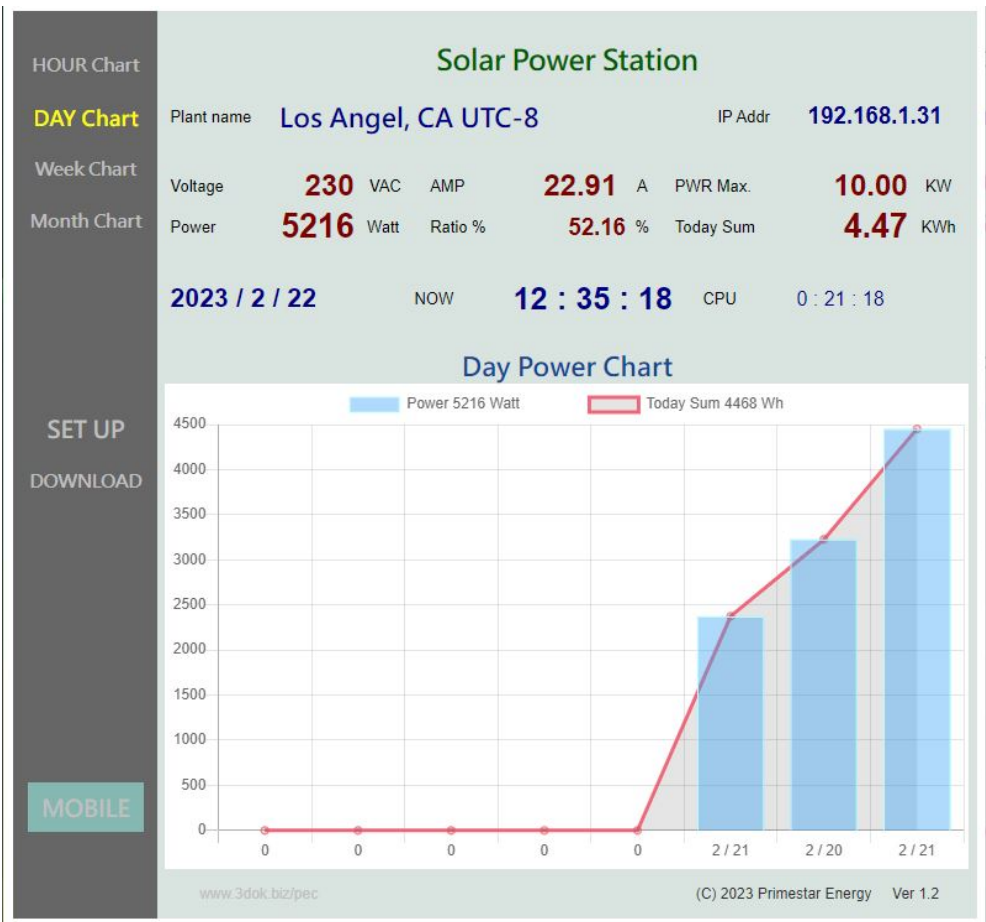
HOUR Chart
DAY Chart
Week Chart
Month Chart

Solar Power Station

Plant name Los Angel, CA UTC-8 IP Addr 192.168.1.31

Voltage 230 VAC AMP 22.91 A PWR Max. 10.00 KW
Power 5216 Watt Ratio % 52.16 % Today Sum 4.47 KWh

2023 / 2 / 22 NOW 12 : 35 : 18 CPU 0 : 21 : 18

Day Power Chart

Power 5216 Watt Today Sum 4468 Wh

4500
4000
3500
3000
2500
2000
1500
1000
500
0

0 0 0 0 0 2 / 21 2 / 20 2 / 21

SET UP
DOWNLOAD

MOBILE

www.3dok.biz/pec
(C) 2023 Primestar Energy Ver 1.2